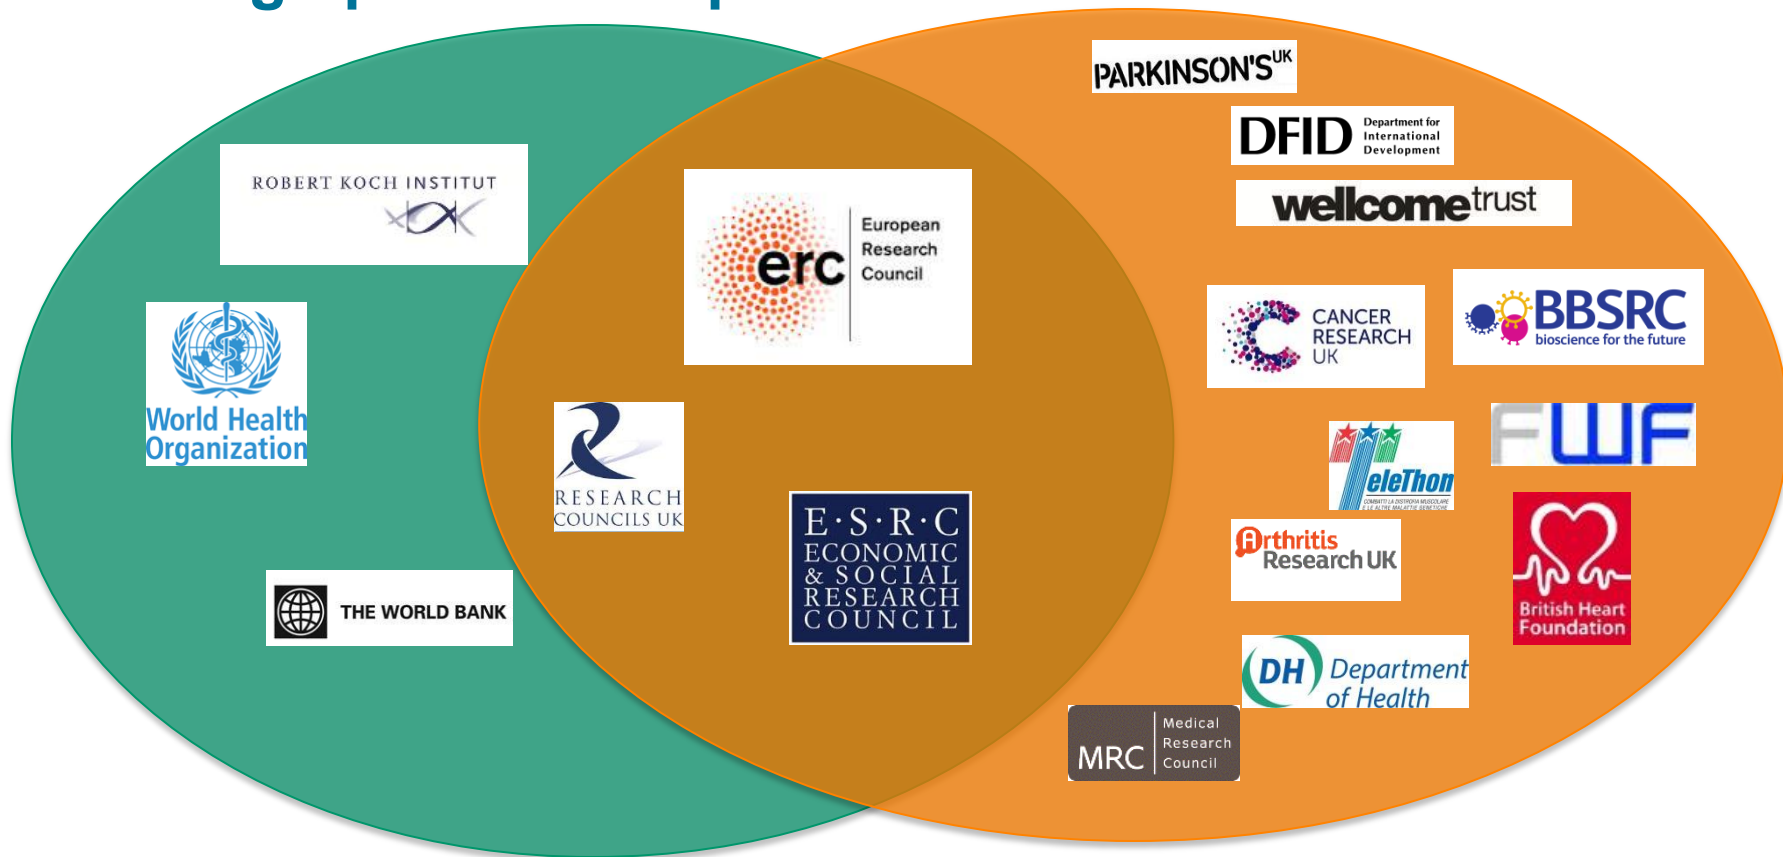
ROBERT KOCH INSTITUT

World Health Organization

THE WORLD BANK

erc European Research Council

RESEARCH COUNCILS UK

E·S·R·C ECONOMIC & SOCIAL RESEARCH COUNCIL

PARKINSON'S$^{UK}$

DFID Department for International Development

wellcome trust

CANCER RESEARCH UK

BBSRC bioscience for the future

TeleThon

FWF

Arthritis Research UK

British Heart Foundation

DH Department of Health

MRC Medical Research Council